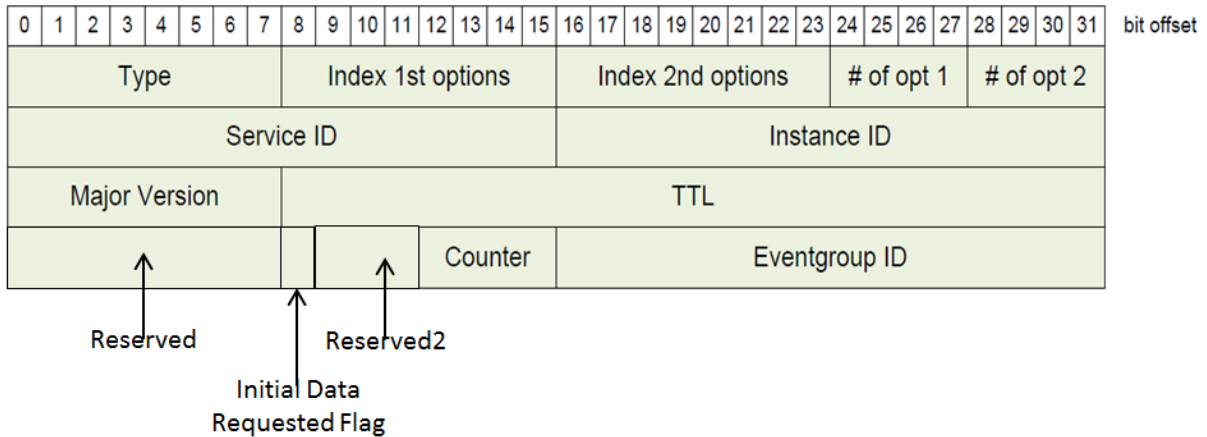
| 0 | 1 | 2 | 3 | 4 | 5 | 6 | 7 | 8 | 9 | 10 | 11 | 12 | 13 | 14 | 15 | 16 | 17 | 18 | 19 | 20 | 21 | 22 | 23 | 24 | 25 | 26 | 27 | 28 | 29 | 30 | 31 |
|---|---|---|---|---|---|---|---|---|---|---|---|---|---|---|---|---|---|---|---|---|---|---|---|---|---|---|---|---|---|---|---|

bit offset

| Type | Index 1st options | Index 2nd options | # of opt 1 | # of opt 2 |
|---|---|---|---|---|

| Service ID | Instance ID |
|---|---|

| Major Version | TTL |
|---|---|

| | | | Counter | Eventgroup ID |
|---|---|---|---|---|

Reserved

Reserved2

Initial Data Requested Flag